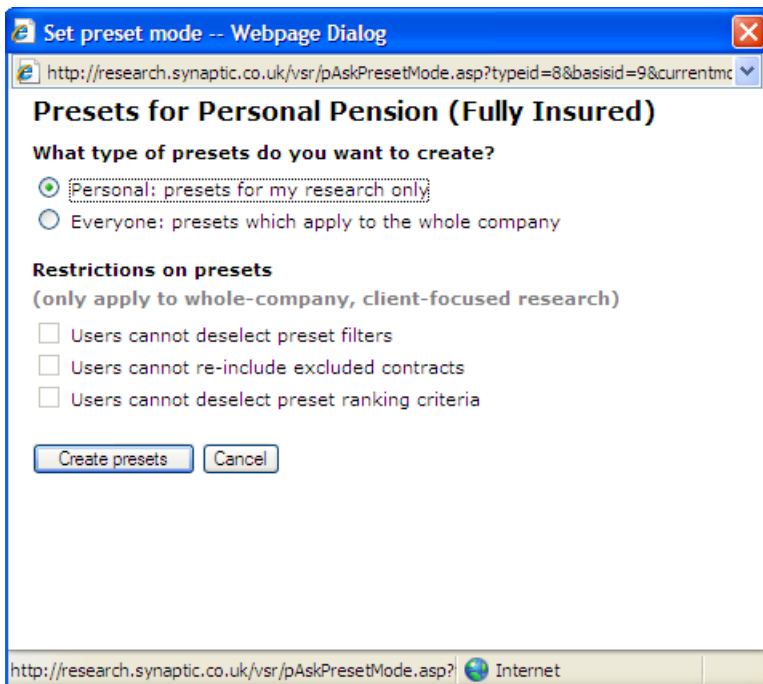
Set preset mode -- Webpage Dialog

http://research.synaptic.co.uk/vsr/pAskPresetMode.asp?typeid=8&basisid=9&currentmo

Presets for Personal Pension (Fully Insured)

What type of presets do you want to create?

Personal: presets for my research only

Everyone: presets which apply to the whole company

Restrictions on presets

(only apply to whole-company, client-focused research)

Users cannot deselect preset filters

Users cannot re-include excluded contracts

Users cannot deselect preset ranking criteria

Create presets Cancel

http://research.synaptic.co.uk/vsr/pAskPresetMode.asp? Internet